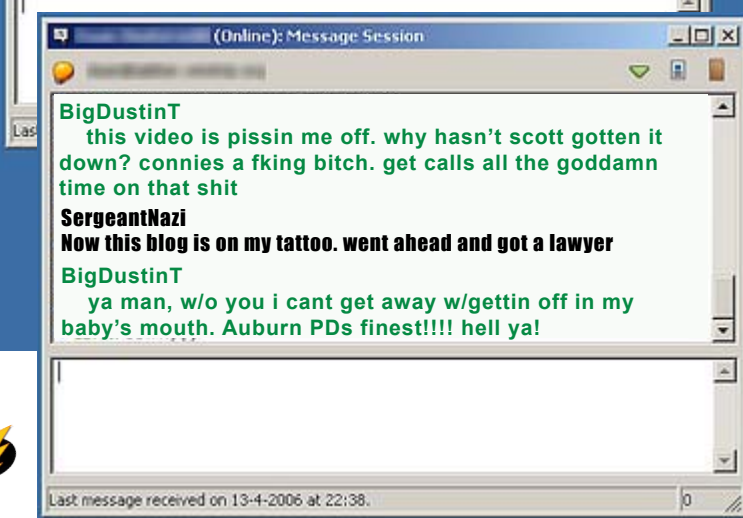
(Online): Message Session

BigDustinT
this video is pissin me off. why hasn't scott gotten it down? connies a fking bitch. get calls all the goddamn time on that shit

SergeantNazi
Now this blog is on my tattoo. went ahead and got a lawyer

BigDustinT
ya man, w/o you i cant get away w/gettin off in my baby's mouth. Auburn PDs finest!!!! hell ya!

Last message received on 13-4-2006 at 22:38.

0

Las